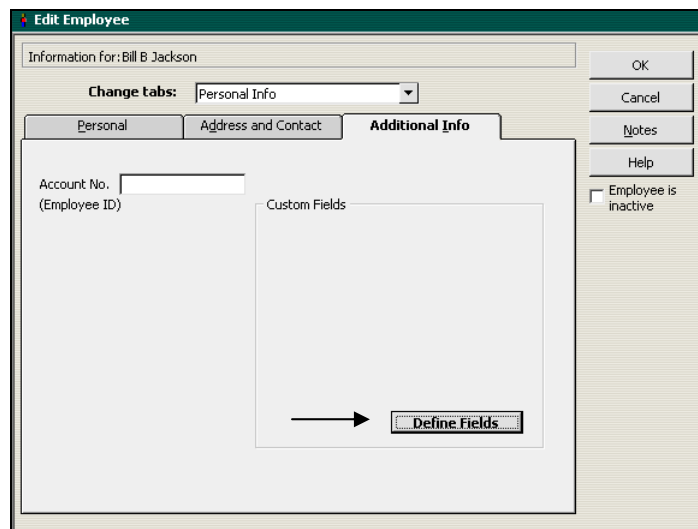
Edit Employee

Information for: Bill B Jackson

Change tabs: Personal Info

Personal

Address and Contact

Additional Info

Account No.
(Employee ID)

Custom Fields

Define Fields

OK

Cancel

Notes

Help

Employee is inactive